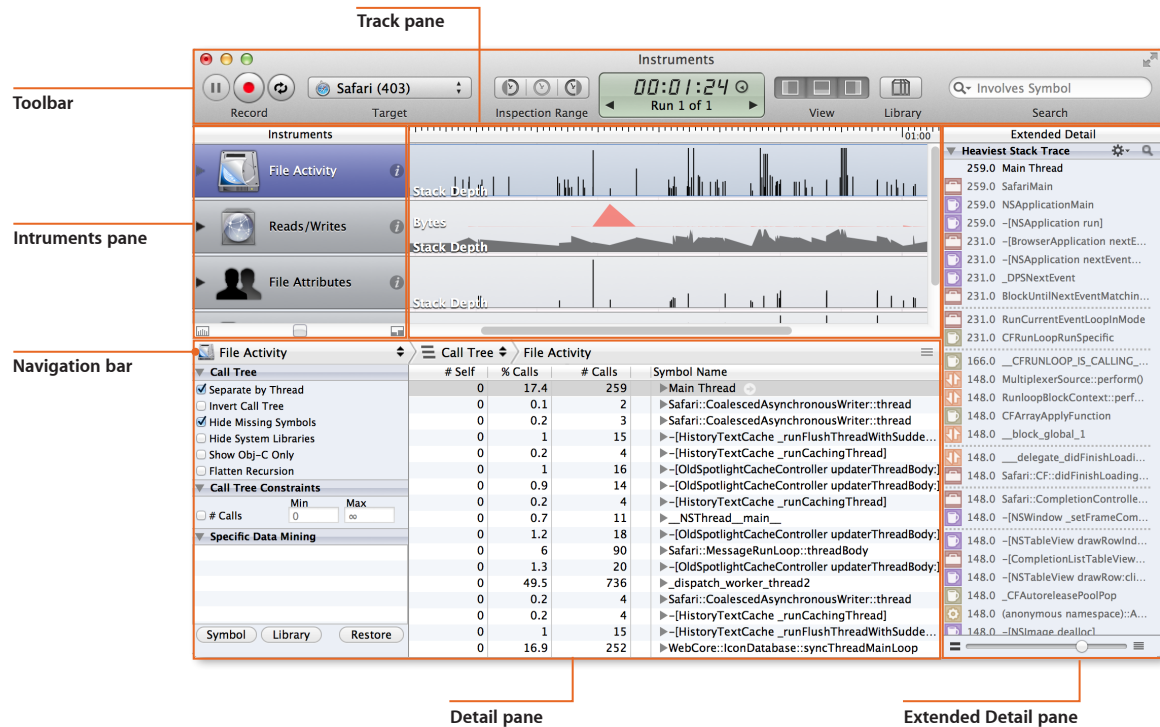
Track pane

Toolbar

Intruments pane

Navigation bar

Instruments

Record

Safari (403)

Target

Inspection Range

00:01:24

Run 1 of 1

View

Library

Involves Symbol

Search

Instruments

File Activity

Reads/Writes

File Attributes

01:00

Stack Depth

Bytes

Stack Depth

Stack Depth

Extended Detail

Heaviest Stack Trace

259.0 Main Thread
259.0 SafariMain
259.0 NSApplicationMain
259.0 -[NSApplication run]
231.0 -[BrowserApplication nextE...
231.0 -[NSApplication nextEvent...
231.0 _DPSNextEvent
231.0 BlockUntilNextEventMatchin...
231.0 RunCurrentEventLoopInMode
231.0 CFRunLoopRunSpecific
166.0 __CFRUNLOOP_IS_CALLING_...
148.0 MultiplexerSource::perform()
148.0 RunloopBlockContext::perf...
148.0 CFArrayApplyFunction
148.0 __block_global_1
148.0 __delegate_didFinishLoadi...
148.0 Safari::CF::didFinishLoading...
148.0 Safari::CompletionControlle...
148.0 -[NSWindow _setFrameCom...
148.0 -[NSTableView drawRowInd...
148.0 -[CompletionListTableView...
148.0 -[NSTableView drawRow:cli...
148.0 _CFAutoreleasePoolPop
148.0 (anonymous namespace)::A...
148.0 -[NSImage dealloc]

File Activity

Call Tree

File Activity

Call Tree

Separate by Thread
Invert Call Tree
Hide Missing Symbols
Hide System Libraries
Show Obj-C Only
Flatten Recursion

Call Tree Constraints

Min Max
# Calls 0 ∞

Specific Data Mining

Symbol Library Restore

| # Self | % Calls | # Calls | Symbol Name |
|---|---|---|---|
| 0 | 17.4 | 259 | ▶Main Thread |
| 0 | 0.1 | 2 | ▶Safari::CoalescedAsynchronousWriter::thread |
| 0 | 0.2 | 3 | ▶Safari::CoalescedAsynchronousWriter::thread |
| 0 | 1 | 15 | ▶-[HistoryTextCache _runFlushThreadWithSudde... |
| 0 | 0.2 | 4 | ▶-[HistoryTextCache _runCachingThread] |
| 0 | 1 | 16 | ▶-[OldSpotlightCacheController updaterThreadBody:] |
| 0 | 0.9 | 14 | ▶-[OldSpotlightCacheController updaterThreadBody:] |
| 0 | 0.2 | 4 | ▶-[HistoryTextCache _runCachingThread] |
| 0 | 0.7 | 11 | ▶__NSThread__main__ |
| 0 | 1.2 | 18 | ▶-[OldSpotlightCacheController updaterThreadBody:] |
| 0 | 6 | 90 | ▶Safari::MessageRunLoop::threadBody |
| 0 | 1.3 | 20 | ▶-[OldSpotlightCacheController updaterThreadBody:] |
| 0 | 49.5 | 736 | ▶_dispatch_worker_thread2 |
| 0 | 0.2 | 4 | ▶Safari::CoalescedAsynchronousWriter::thread |
| 0 | 0.2 | 4 | ▶-[HistoryTextCache _runCachingThread] |
| 0 | 1 | 15 | ▶-[HistoryTextCache _runFlushThreadWithSudde... |
| 0 | 16.9 | 252 | ▶WebCore::IconDatabase::syncThreadMainLoop |

Detail pane

Extended Detail pane